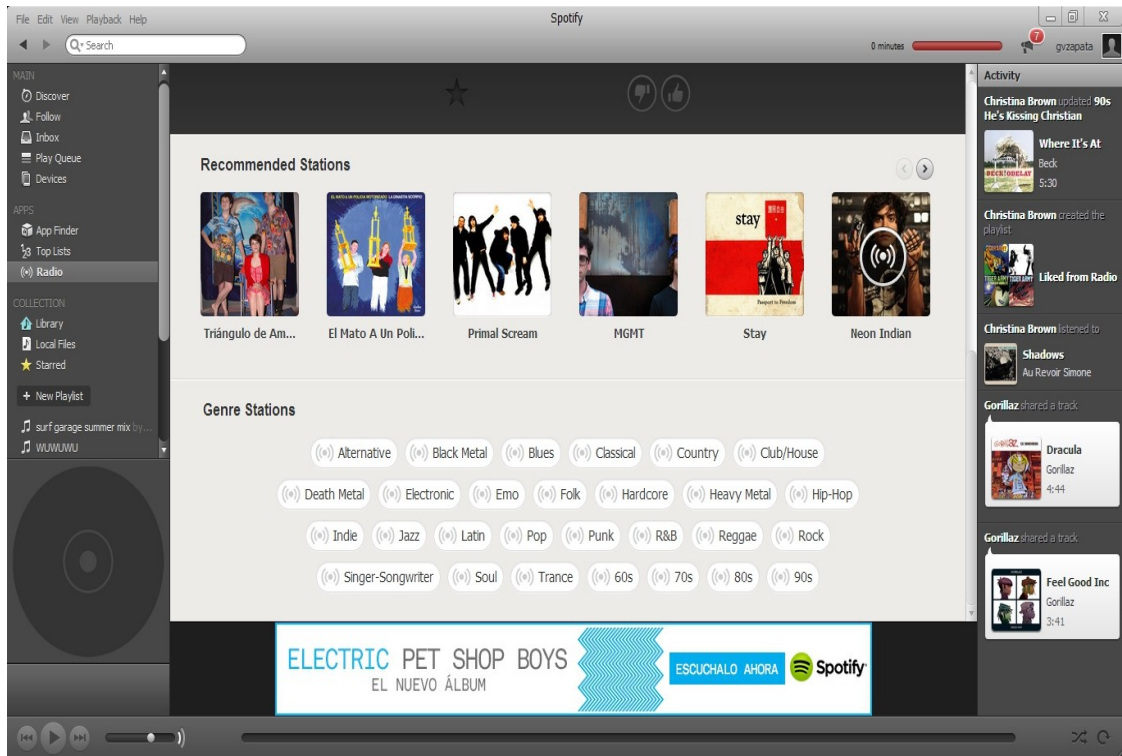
File Edit View Playback Help

Spotify

Search

0 minutes

7

gvzapata

MAIN
Discover
Follow
Inbox
Play Queue
Devices

APPS
App Finder
Top Lists
Radio

COLLECTION
Library
Local Files
Starred

+ New Playlist

surf garage summer mix by...
WUWUWU

Recommended Stations

Triángulo de Am...

El Mato A Un Poli...

Primal Scream

MGMT

Stay

Neon Indian

Genre Stations

Alternative
Black Metal
Blues
Classical
Country
Club/House
Death Metal
Electronic
Emo
Folk
Hardcore
Heavy Metal
Hip-Hop
Indie
Jazz
Latin
Pop
Punk
R&B
Reggae
Rock
Singer-Songwriter
Soul
Trance
60s
70s
80s
90s

ELECTRIC PET SHOP BOYS
EL NUEVO ÁLBUM
ESCUCHALO AHORA
Spotify

Activity

Christina Brown updated 90s He's Kissing Christian

Where It's At
Beck
5:30

Christina Brown created the playlist

Liked from Radio

Christina Brown listened to

Shadows
Au Revoir Simone

Gorillaz shared a track

Dracula
Gorillaz
4:44

Gorillaz shared a track

Feel Good Inc
Gorillaz
3:41